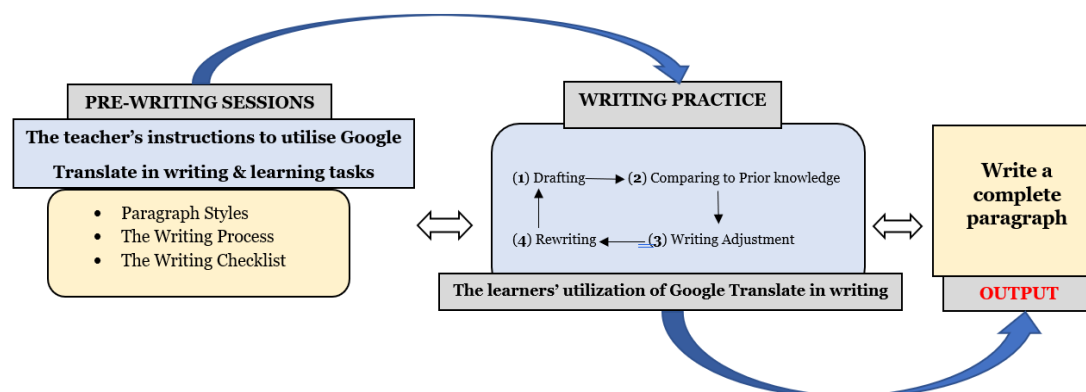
PRE-WRITING SESSIONS

The teacher's instructions to utilise Google Translate in writing & learning tasks

- Paragraph Styles
- The Writing Process
- The Writing Checklist

WRITING PRACTICE

(1) Drafting (2) Comparing to Prior knowledge

(4) Rewriting (3) Writing Adjustment

The learners' utilization of Google Translate in writing

Write a complete paragraph

OUTPUT